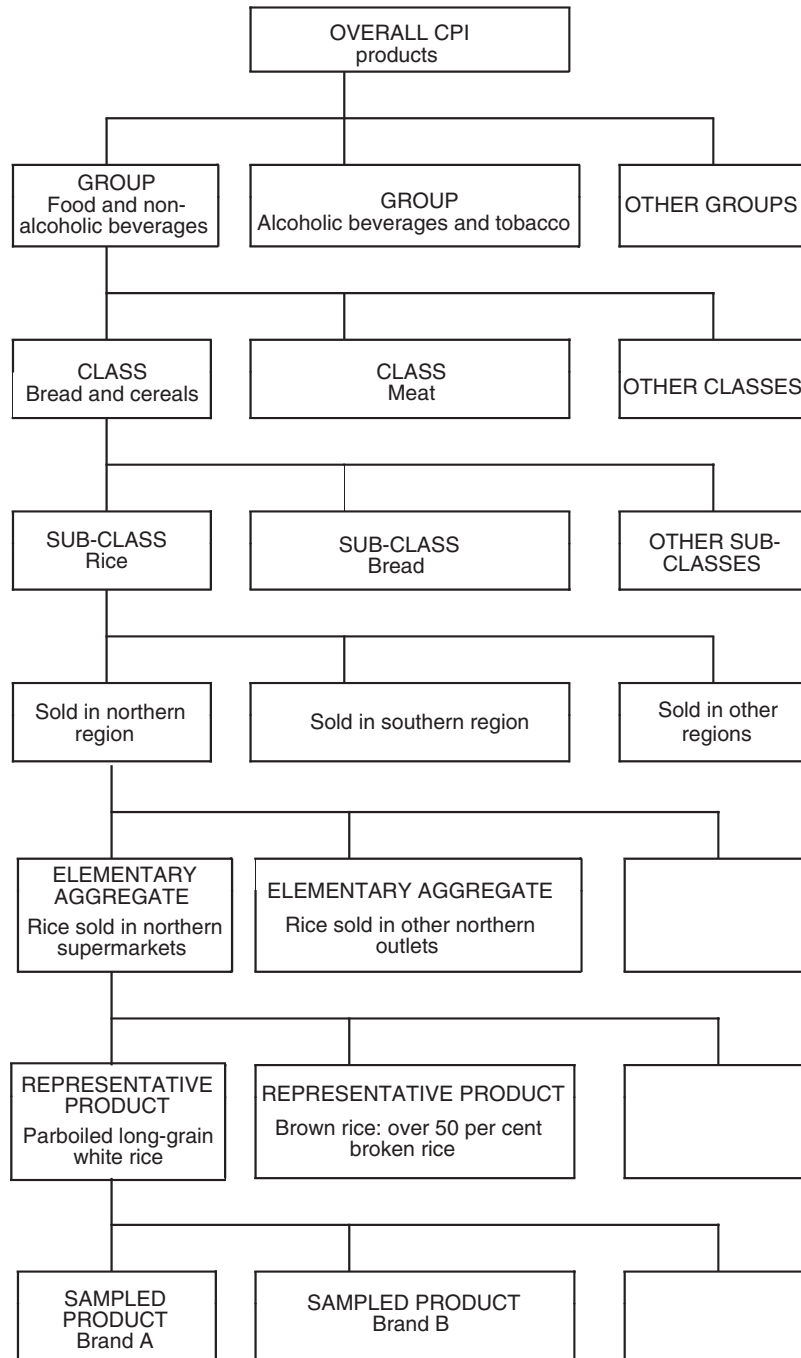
OVERALL CPI
products

GROUP
Food and non-alcoholic beverages

GROUP
Alcoholic beverages and tobacco

OTHER GROUPS

CLASS
Bread and cereals

CLASS
Meat

OTHER CLASSES

SUB-CLASS
Rice

SUB-CLASS
Bread

OTHER SUB-CLASSES

Sold in northern region

Sold in southern region

Sold in other regions

ELEMENTARY AGGREGATE
Rice sold in northern supermarkets

ELEMENTARY AGGREGATE
Rice sold in other northern outlets

REPRESENTATIVE PRODUCT
Parboiled long-grain white rice

REPRESENTATIVE PRODUCT
Brown rice: over 50 per cent broken rice

SAMPLED PRODUCT
Brand A

SAMPLED PRODUCT
Brand B